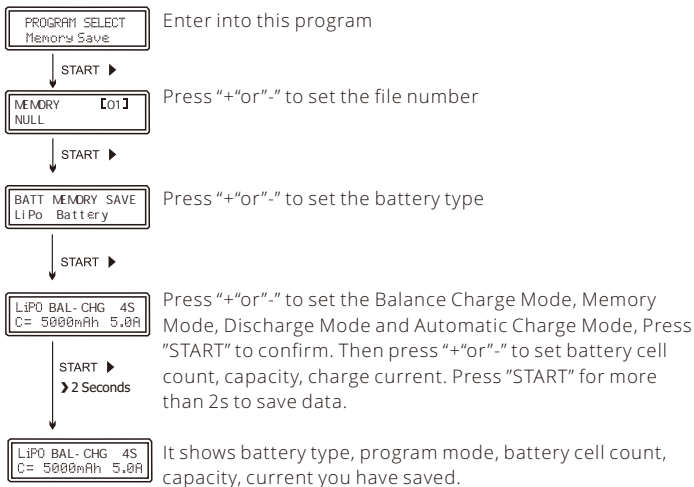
PROGRAM SELECT
Memory Save

Enter into this program

START ▶

MEMORY [01]
NULL

Press "+"or"-" to set the file number

START ▶

BATT MEMORY SAVE
LiPo Battery

Press "+"or"-" to set the battery type

START ▶

LiPO BAL-CHG 4S
C= 5000mAh 5.0A

Press "+"or"-" to set the Balance Charge Mode, Memory Mode, Discharge Mode and Automatic Charge Mode, Press "START" to confirm. Then press "+"or"-" to set battery cell count, capacity, charge current. Press "START" for more than 2s to save data.

START ▶
❯ 2 Seconds

LiPO BAL-CHG 4S
C= 5000mAh 5.0A

It shows battery type, program mode, battery cell count, capacity, current you have saved.